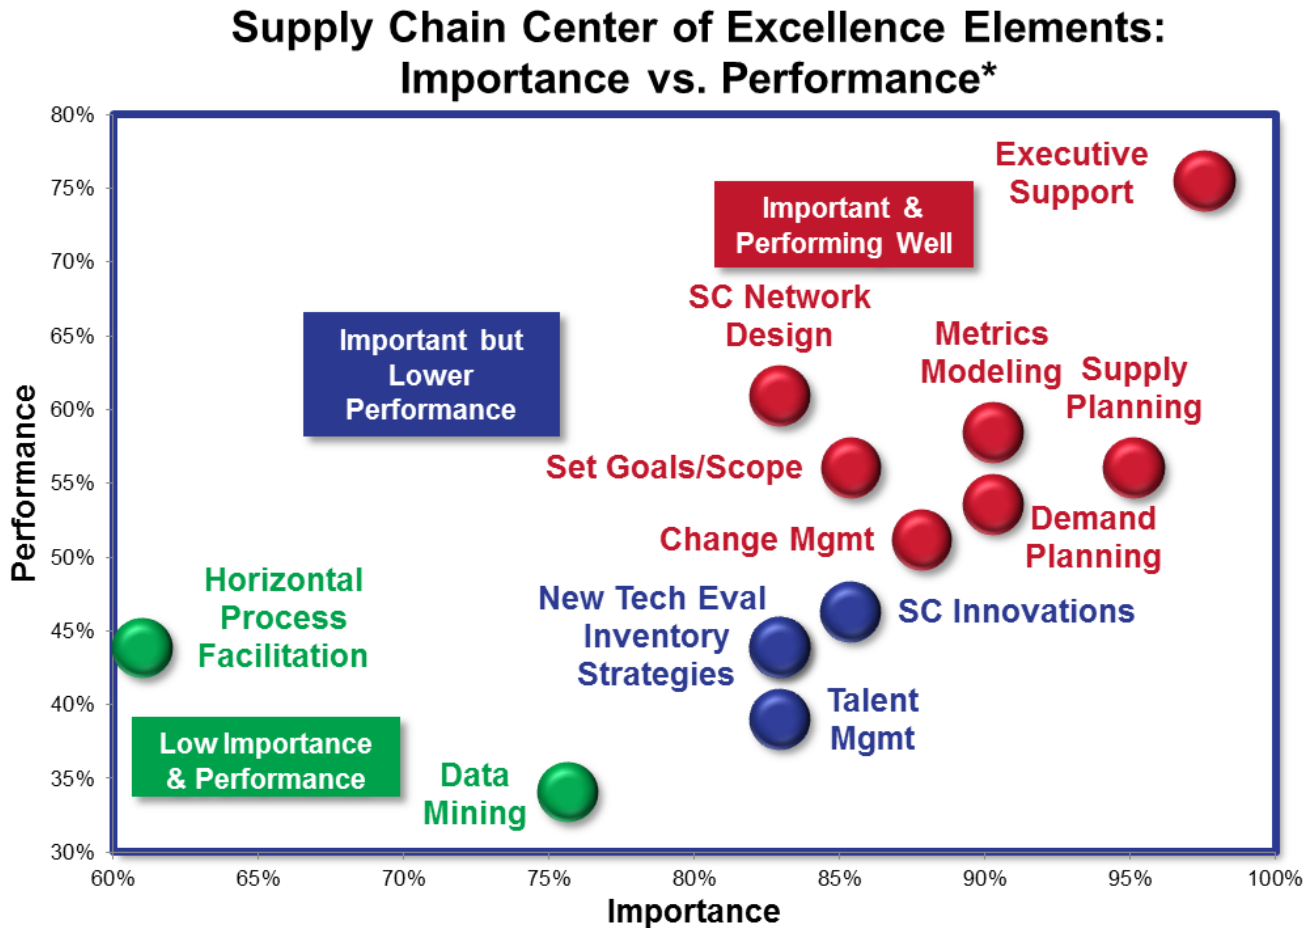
Supply Chain Center of Excellence Elements: Importance vs. Performance*

80%
75%
70%
65%
60%
55%
50%
45%
40%
35%
30%

Performance

Executive Support

Important & Performing Well

SC Network Design

Important but Lower Performance

Metrics Modeling

Supply Planning

Set Goals/Scope

Change Mgmt

Demand Planning

Horizontal Process Facilitation

New Tech Eval Inventory Strategies

SC Innovations

Talent Mgmt

Low Importance & Performance

Data Mining

60%
65%
70%
75%
80%
85%
90%
95%
100%

Importance